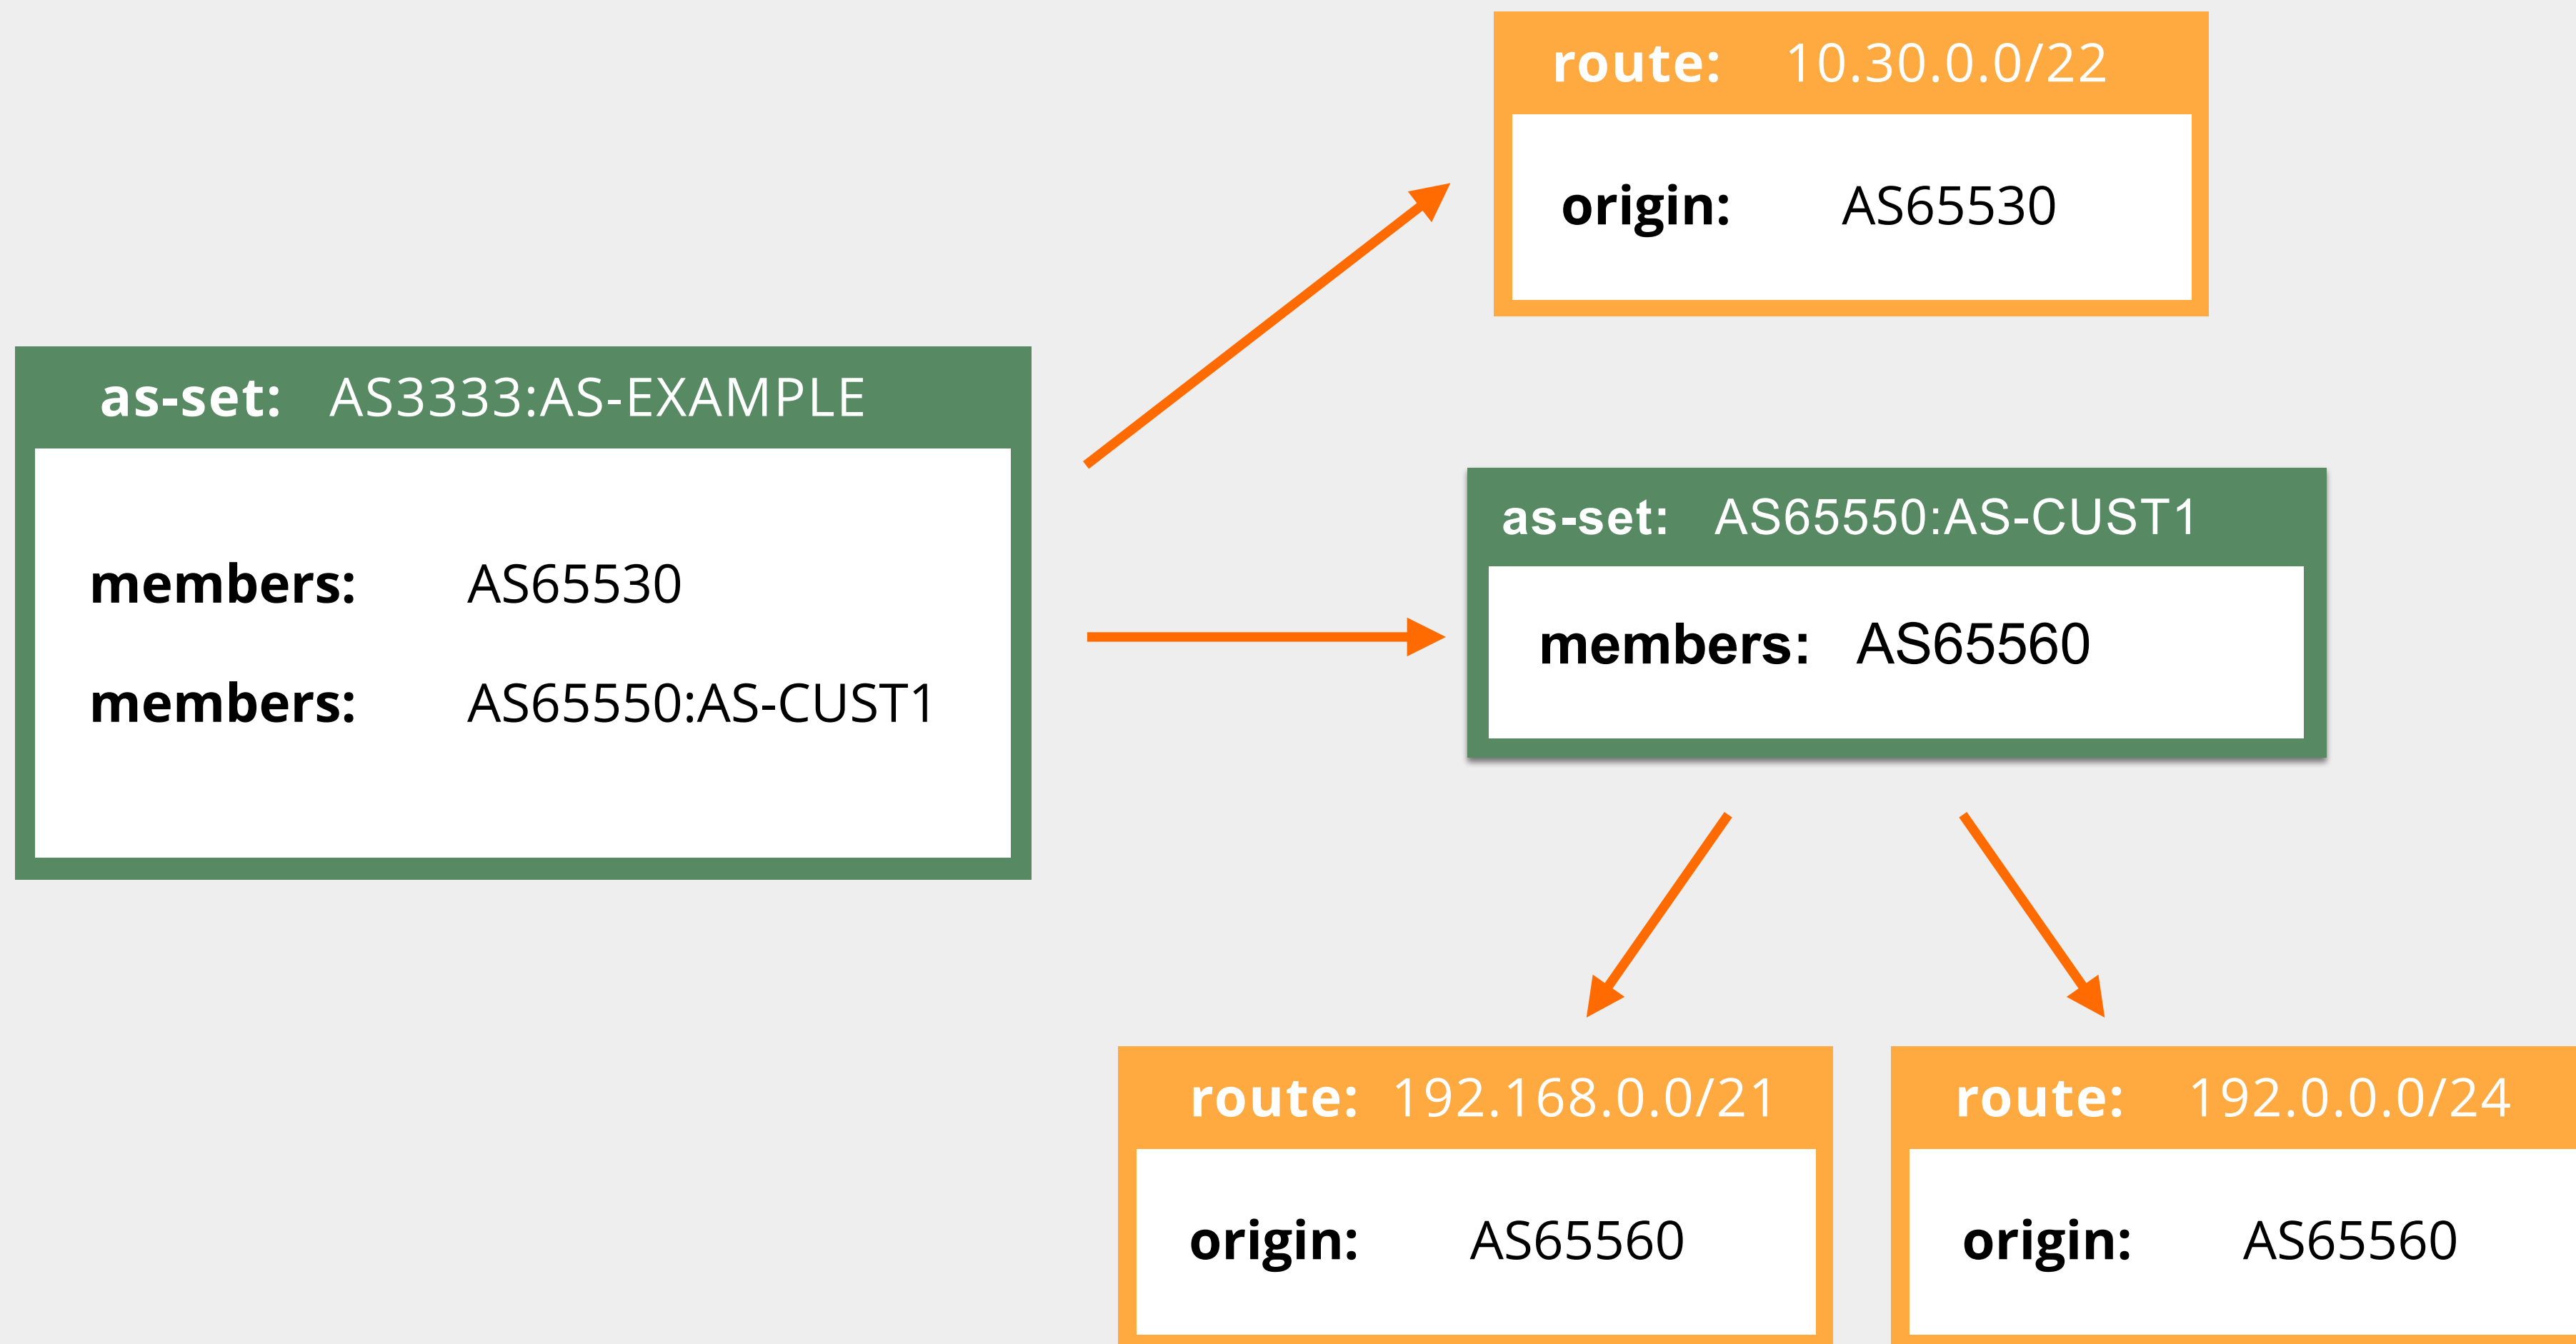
route: 10.30.0.0/22

origin: AS65530

as-set: AS3333:AS-EXAMPLE

members: AS65530

members: AS65550:AS-CUST1

as-set: AS65550:AS-CUST1

members: AS65560

route: 192.168.0.0/21

origin: AS65560

route: 192.0.0.0/24

origin: AS65560